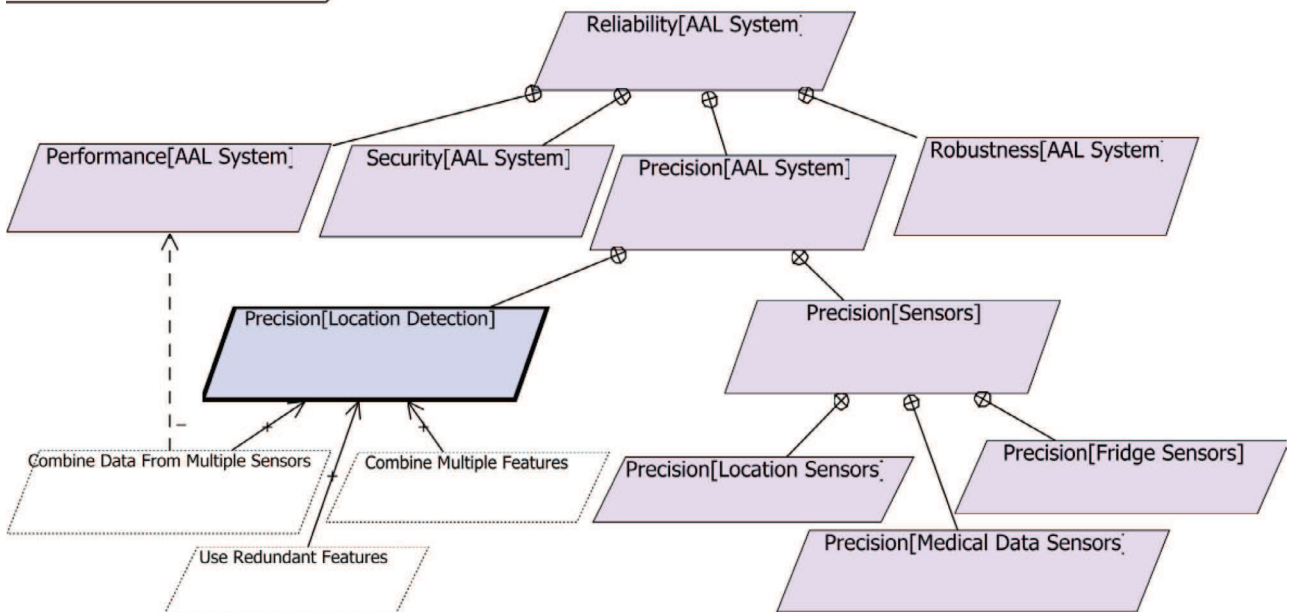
Reliability[AAL System]

Performance[AAL System]

Security[AAL System]

Precision[AAL System]

Robustness[AAL System]

Precision[Location Detection]

Precision[Sensors]

−

+

+

+

Combine Data From Multiple Sensors

Combine Multiple Features

Precision[Location Sensors]

Precision[Fridge Sensors]

Use Redundant Features

Precision[Medical Data Sensors]